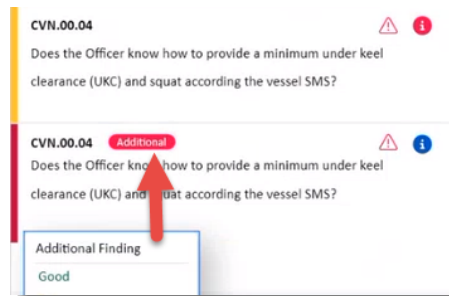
CVN.00.04

Does the Officer know how to provide a minimum under keel clearance (UKC) and squat according the vessel SMS?

CVN.00.04 Additional

Does the Officer know how to provide a minimum under keel clearance (UKC) and squat according the vessel SMS?

Additional Finding

Good